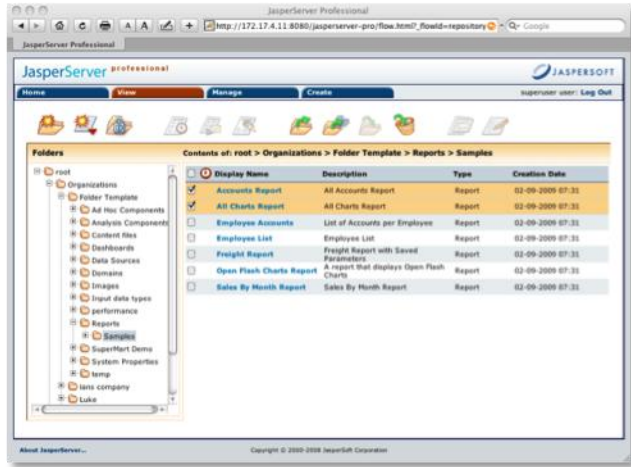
JasperServer Professional

A A + http://172.17.4.11:8080/jasperserver-pro/flow.html?_flowId=repository Q- Google

JasperServer Professional

JasperServer professional

JASPERSOFT

Home View Manage Create

superuser user: Log Out

Folders

Contents of: root > Organizations > Folder Template > Reports > Samples

root
Organizations
Folder Template
Ad Hoc Components
Analysis Components
Content files
Dashboards
Data Sources
Domains
Images
Input data types
performance
Reports
Samples
SuperMart Demo
System Properties
temp
lans company
Luke

| | Display Name | Description | Type | Creation Date |
|---|---|---|---|---|
| ✓ | Accounts Report | All Accounts Report | Report | 02-09-2009 07:31 |
| ✓ | All Charts Report | All Charts Report | Report | 02-09-2009 07:31 |
| | Employee Accounts | List of Accounts per Employee | Report | 02-09-2009 07:31 |
| | Employee List | Employee List | Report | 02-09-2009 07:31 |
| | Freight Report | Freight Report with Saved Parameters | Report | 02-09-2009 07:31 |
| | Open Flash Charts Report | A report that displays Open Flash Charts | Report | 02-09-2009 07:31 |
| | Sales By Month Report | Sales By Month Report | Report | 02-09-2009 07:31 |

About JasperServer...

Copyright © 2000-2008 JasperSoft Corporation